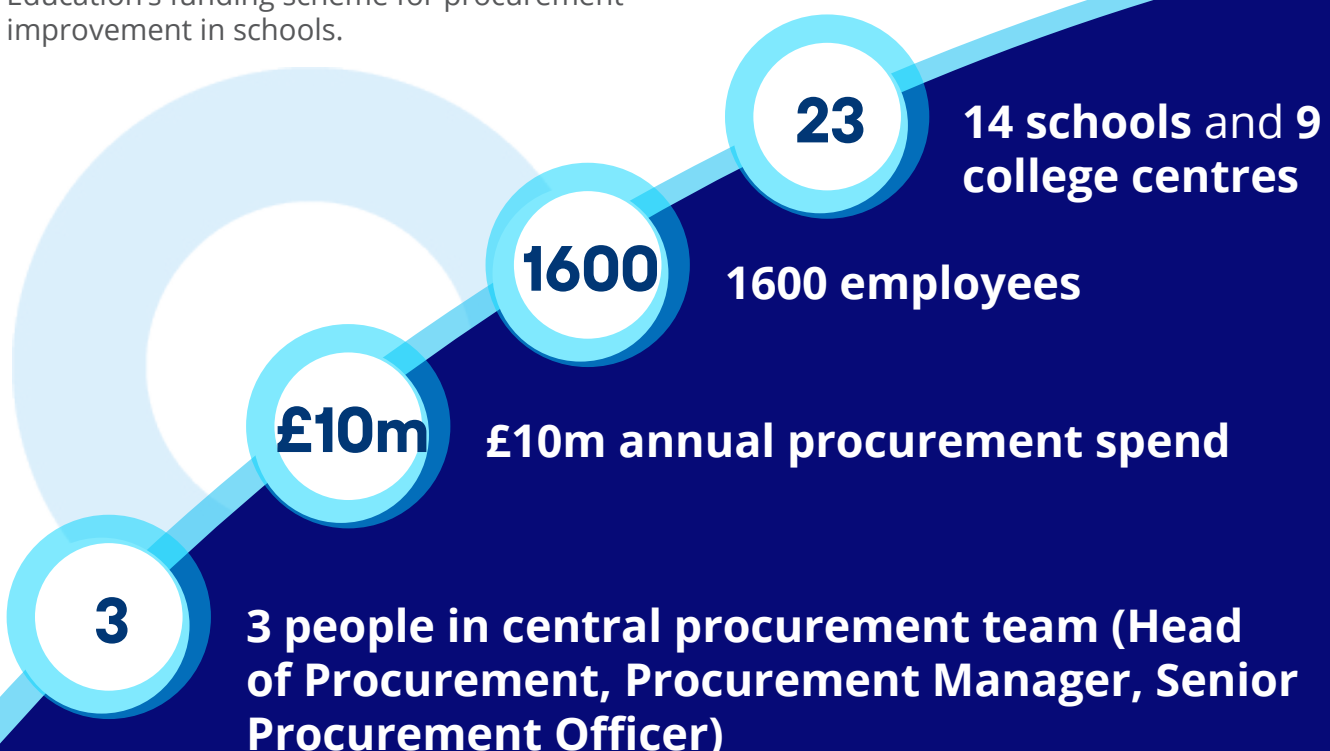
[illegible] funding scheme for procurement improvement in schools.

23

14 schools and 9 college centres

1600

1600 employees

£10m

£10m annual procurement spend

3

3 people in central procurement team (Head of Procurement, Procurement Manager, Senior Procurement Officer)